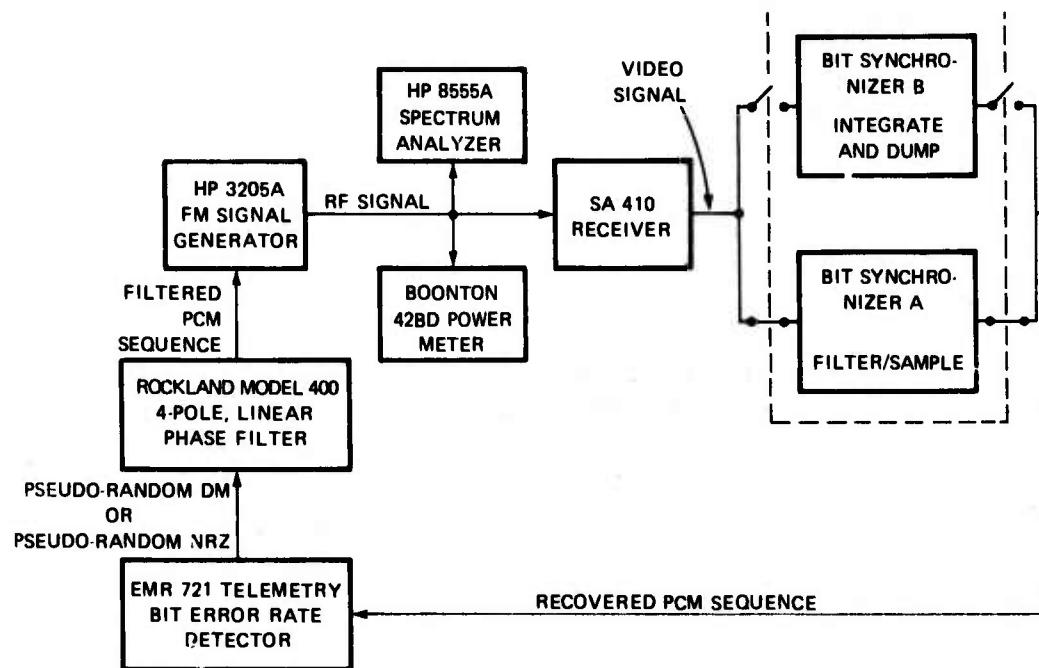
HP 8555A SPECTRUM ANALYZER

VIDEO SIGNAL

BIT SYNCHRONIZER B INTEGRATE AND DUMP

HP 3205A FM SIGNAL GENERATOR

RF SIGNAL

SA 410 RECEIVER

BOONTON 42BD POWER METER

BIT SYNCHRONIZER A FILTER/SAMPLE

FILTERED PCM SEQUENCE

ROCKLAND MODEL 400 4-POLE, LINEAR PHASE FILTER

PSEUDO-RANDOM DM OR PSEUDO-RANDOM NRZ

EMR 721 TELEMETRY BIT ERROR RATE DETECTOR

RECOVERED PCM SEQUENCE